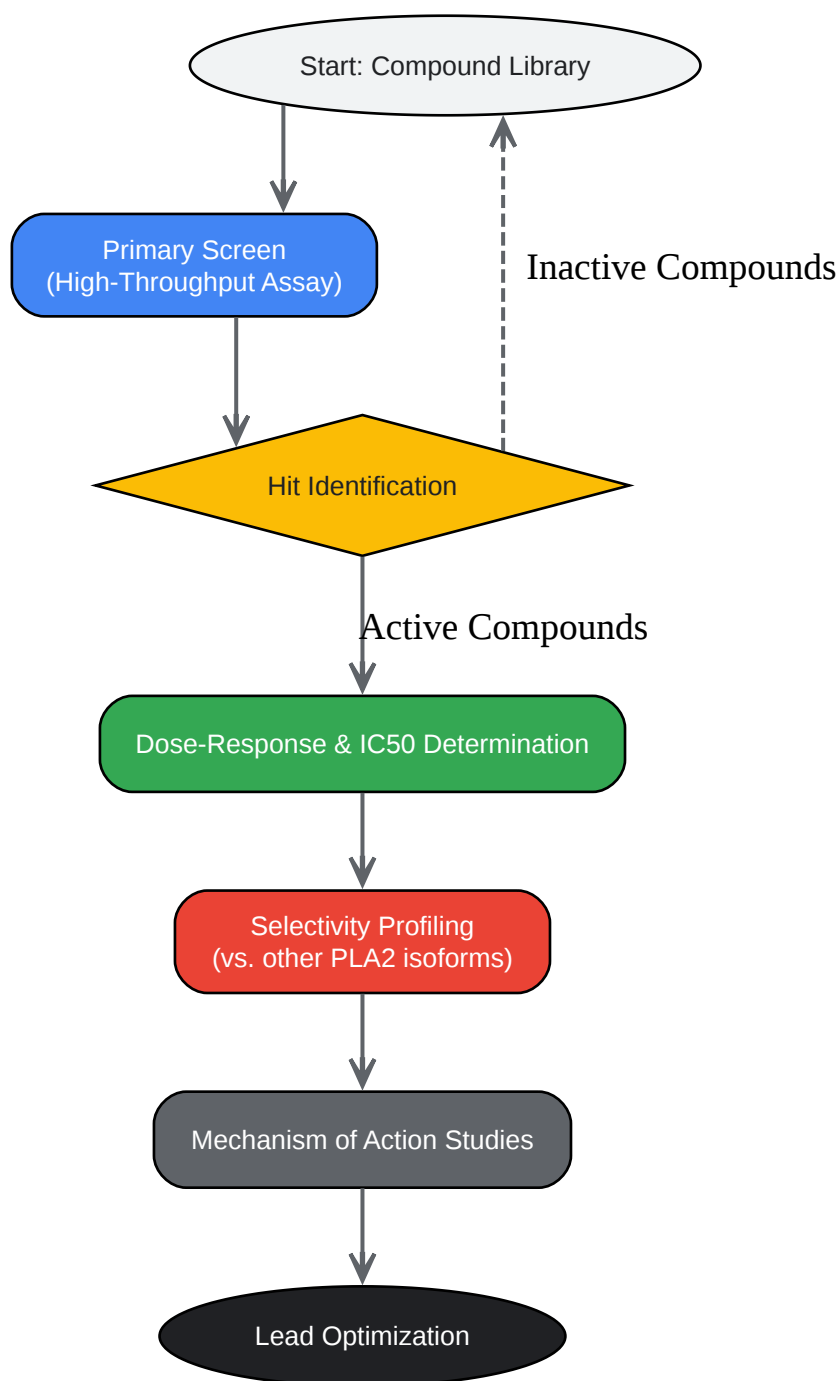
Start: Compound Library

Primary Screen
(High-Throughput Assay)

Inactive Compounds

Hit Identification

Active Compounds

Dose-Response & IC50 Determination

Selectivity Profiling
(vs. other PLA2 isoforms)

Mechanism of Action Studies

Lead Optimization